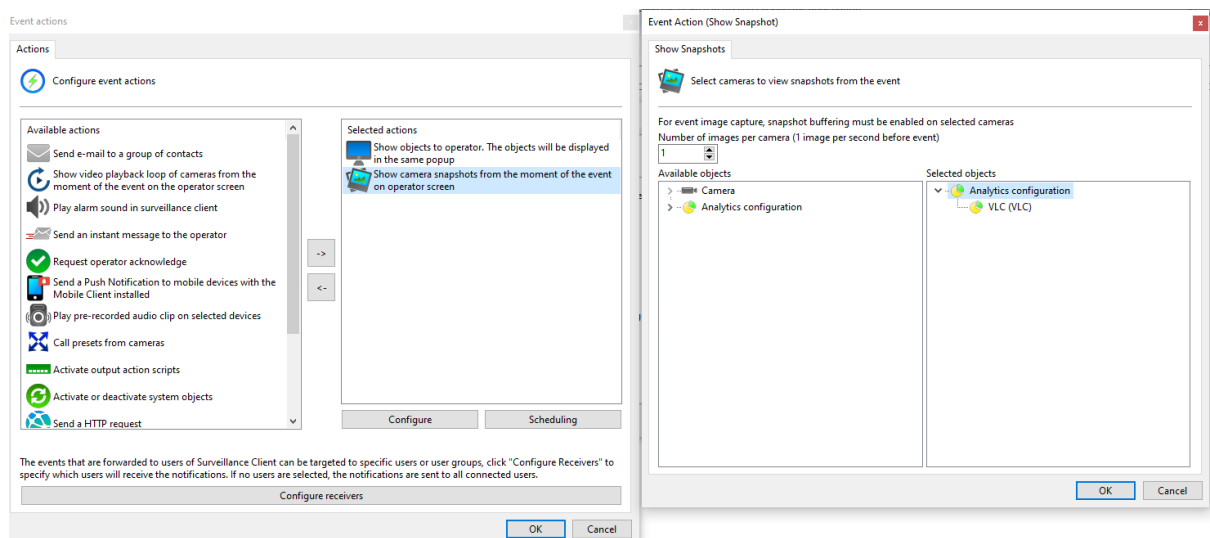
Event actions

Actions

Configure event actions

Available actions

Send e-mail to a group of contacts

Show video playback loop of cameras from the moment of the event on the operator screen

Play alarm sound in surveillance client

Send an instant message to the operator

Request operator acknowledge

Send a Push Notification to mobile devices with the Mobile Client installed

Play pre-recorded audio clip on selected devices

Call presets from cameras

Activate output action scripts

Activate or deactivate system objects

Send a HTTP request

->

<-

Selected actions

Show objects to operator. The objects will be displayed in the same popup

Show camera snapshots from the moment of the event on operator screen

Configure

Scheduling

The events that are forwarded to users of Surveillance Client can be targeted to specific users or user groups, click "Configure Receivers" to specify which users will receive the notifications. If no users are selected, the notifications are sent to all connected users.

Configure receivers

OK

Cancel

Event Action (Show Snapshot)

Show Snapshots

Select cameras to view snapshots from the event

For event image capture, snapshot buffering must be enabled on selected cameras

Number of images per camera (1 image per second before event)

1

Available objects

Camera

Analytics configuration

Selected objects

Analytics configuration

VLC (VLC)

OK

Cancel